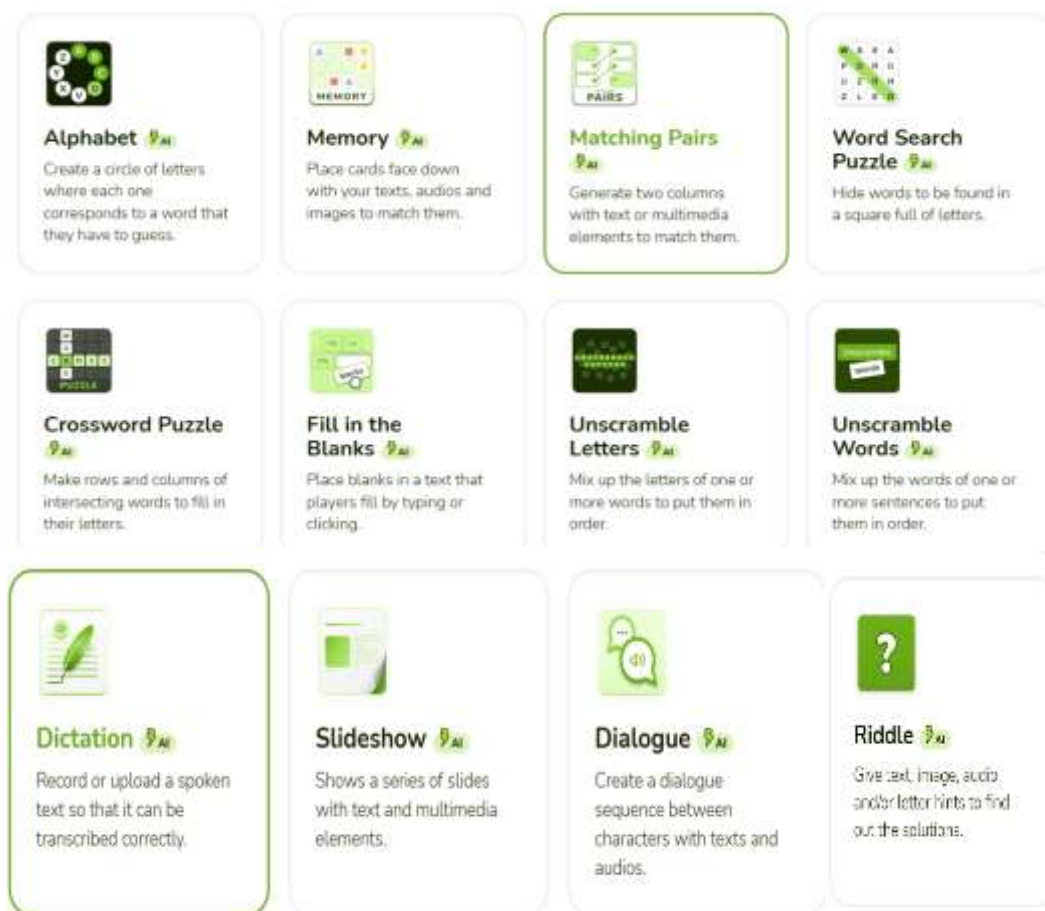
Alphabet AI
Create a circle of letters where each one corresponds to a word that they have to guess.

MEMORY
Memory AI
Place cards face down with your texts, audios and images to match them.

PAIRS
Matching Pairs AI
Generate two columns with text or multimedia elements to match them.

Word Search Puzzle AI
Hide words to be found in a square full of letters.

PUZZLE
Crossword Puzzle AI
Make rows and columns of intersecting words to fill in their letters.

Fill in the Blanks AI
Place blanks in a text that players fill by typing or clicking.

Unscramble Letters AI
Mix up the letters of one or more words to put them in order.

Unscramble Words AI
Mix up the words of one or more sentences to put them in order.

Dictation AI
Record or upload a spoken text so that it can be transcribed correctly.

Slideshow AI
Shows a series of slides with text and multimedia elements.

Dialogue AI
Create a dialogue sequence between characters with texts and audios.

?
Riddle AI
Give text, image, audio and/or letter hints to find out the solutions.